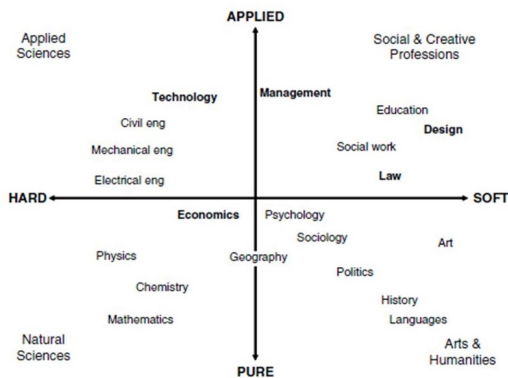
APPLIED

Applied Sciences

Social & Creative Professions

Technology

Management

Civil eng

Education

Design

Mechanical eng

Social work

Electrical eng

Law

HARD

SOFT

Economics

Psychology

Sociology

Art

Physics

Geography

Politics

Chemistry

History

Mathematics

Languages

Natural Sciences

Arts & Humanities

PURE